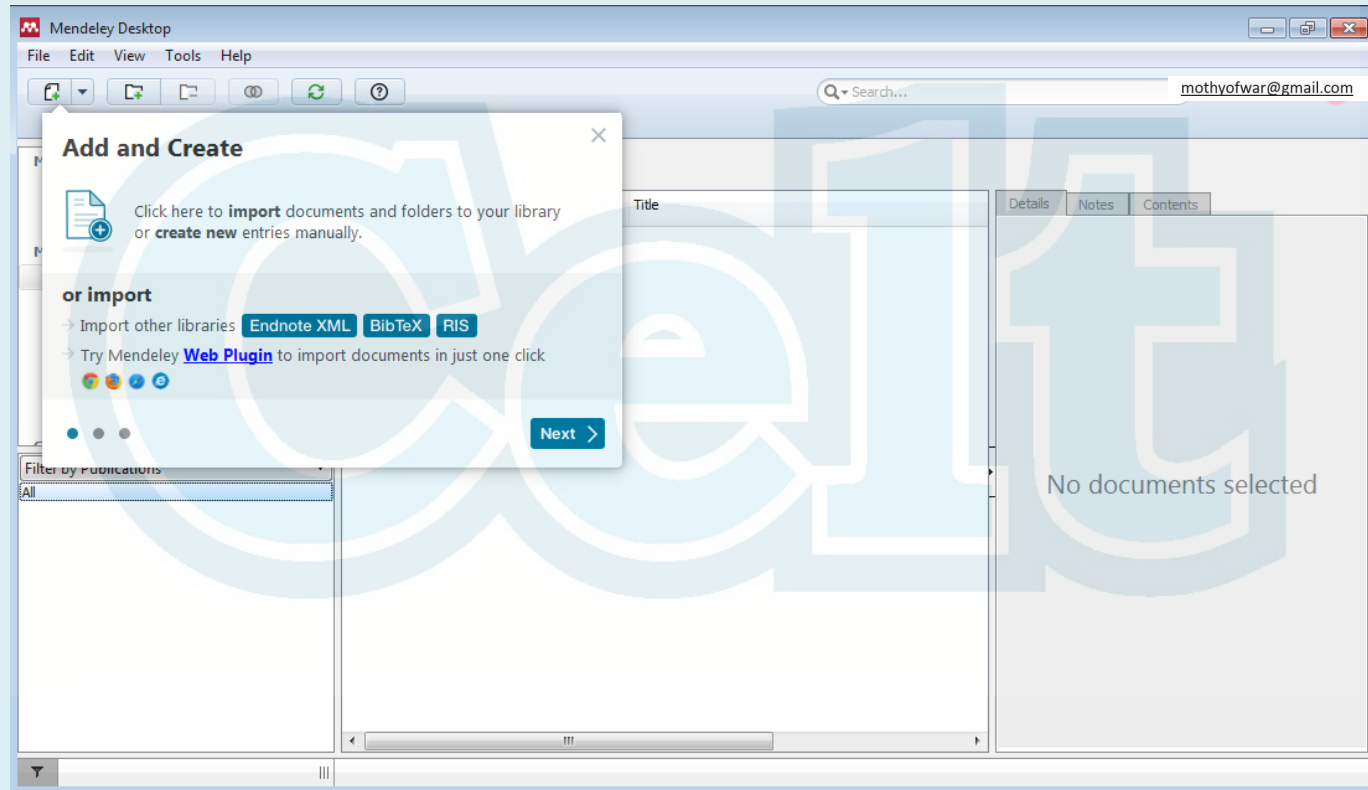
Mendeley Desktop

File Edit View Tools Help

Search...

mothyofwar@gmail.com

Add and Create

Click here to **import** documents and folders to your library or **create new** entries manually.

or import

Import other libraries Endnote XML BibTeX RIS

Try Mendeley Web Plugin to import documents in just one click

Next

Title

Details Notes Contents

Filter by Publications

All

No documents selected